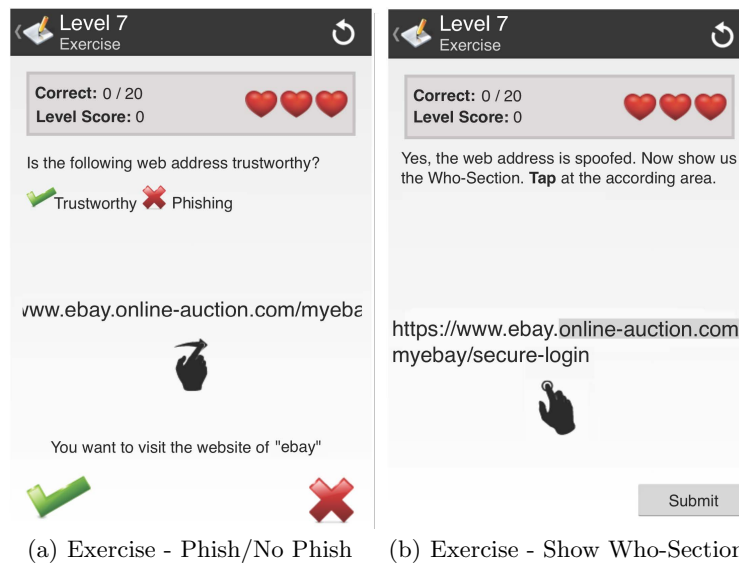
Level 7
Exercise

Correct: 0 / 20
Level Score: 0

Is the following web address trustworthy?

Trustworthy Phishing

vww.ebay.online-auction.com/myeba

You want to visit the website of "ebay"

(a) Exercise - Phish/No Phish

Level 7
Exercise

Correct: 0 / 20
Level Score: 0

Yes, the web address is spoofed. Now show us the Who-Section. Tap at the according area.

https://www.ebay.online-auction.com myebay/secure-login

Submit

(b) Exercise - Show Who-Sectior